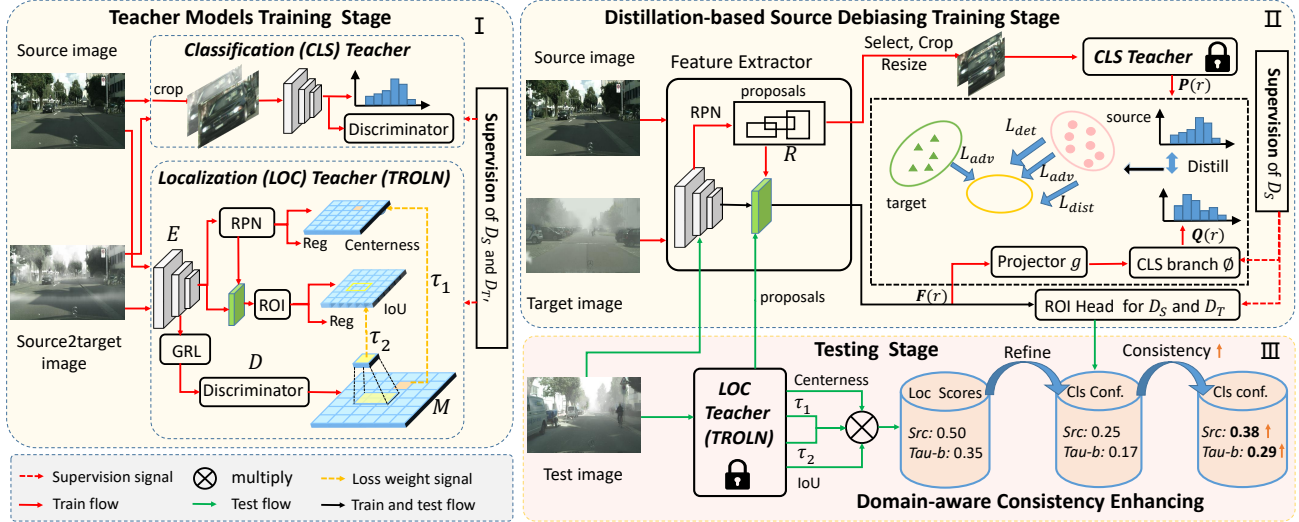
Teacher Models Training Stage
I
Source image
Classification (CLS) Teacher
crop
Discriminator
Supervision of $D_S$ and $D_{T'}$
Localization (LOC) Teacher (TROLN)
$E$
RPN
Reg
Centerness
ROI
IoU
Reg
$\tau_1$
$\tau_2$
Source2target image
GRL
$D$
Discriminator
$M$

Distillation-based Source Debiasing Training Stage
II
Source image
Feature Extractor
Select, Crop
Resize
CLS Teacher
$\boldsymbol{P}(r)$
Supervision of $D_S$
RPN
proposals
$R$
$L_{det}$
source
$L_{adv}$
$L_{adv}$
Distill
target
$L_{dist}$
$\boldsymbol{Q}(r)$
Projector $g$
CLS branch ∅
Target image
proposals
$\boldsymbol{F}(r)$
ROI Head for $D_S$ and $D_T$

Testing Stage
III
Refine
Consistency ↑
Centerness
LOC Teacher (TROLN)
$\tau_1$
$\tau_2$
IoU
Test image
Loc Scores
Src: 0.50
Tau-b: 0.35
Cls Conf.
Src: 0.25
Tau-b: 0.17
Cls conf.
Src: 0.38 ↑
Tau-b: 0.29 ↑
Domain-aware Consistency Enhancing

Supervision signal
multiply
Loss weight signal
Train flow
Test flow
Train and test flow